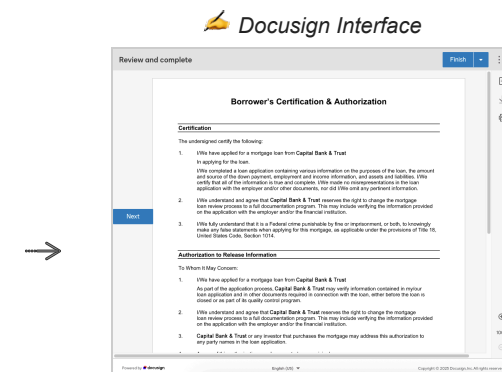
✍ Docusign Interface

Review and complete

Finish

Next

Borrower's Certification & Authorization

Certification

The undersigned certify the following:

1. I/We have applied for a mortgage loan from Capital Bank & Trust
In applying for the loan.
I/We completed a loan application containing various information on the purposes of the loan, the amount and source of the down payment, employment and income information, and assets and liabilities. I/We certify that all of the information is true and complete. I/We made no misrepresentations in the loan application with the employer and/or other documents, nor did I/We omit any pertinent information.

2. I/We understand and agree that Capital Bank & Trust reserves the right to change the mortgage loan review process to a full documentation program. This may include verifying the information provided on the application with the employer and/or the financial institution.

3. I/We fully understand that it is a Federal crime punishable by fine or imprisonment, or both, to knowingly make any false statements when applying for this mortgage, as applicable under the provisions of Title 18, United States Code, Section 1014.

Authorization to Release Information

To Whom It May Concern:

1. I/We have applied for a mortgage loan from Capital Bank & Trust
As part of the application process, Capital Bank & Trust may verify information contained in my/our loan application and in other documents required in connection with the loan, either before the loan is closed or as part of its quality control program.

2. I/We understand and agree that Capital Bank & Trust reserves the right to change the mortgage loan review process to a full documentation program. This may include verifying the information provided on the application with the employer and/or the financial institution.

3. Capital Bank & Trust or any investor that purchases the mortgage may address this authorization to any party names in the loan application.

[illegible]

Powered by docusign

English (US)

Copyright © 2020 Docusign, Inc. All rights reserv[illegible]